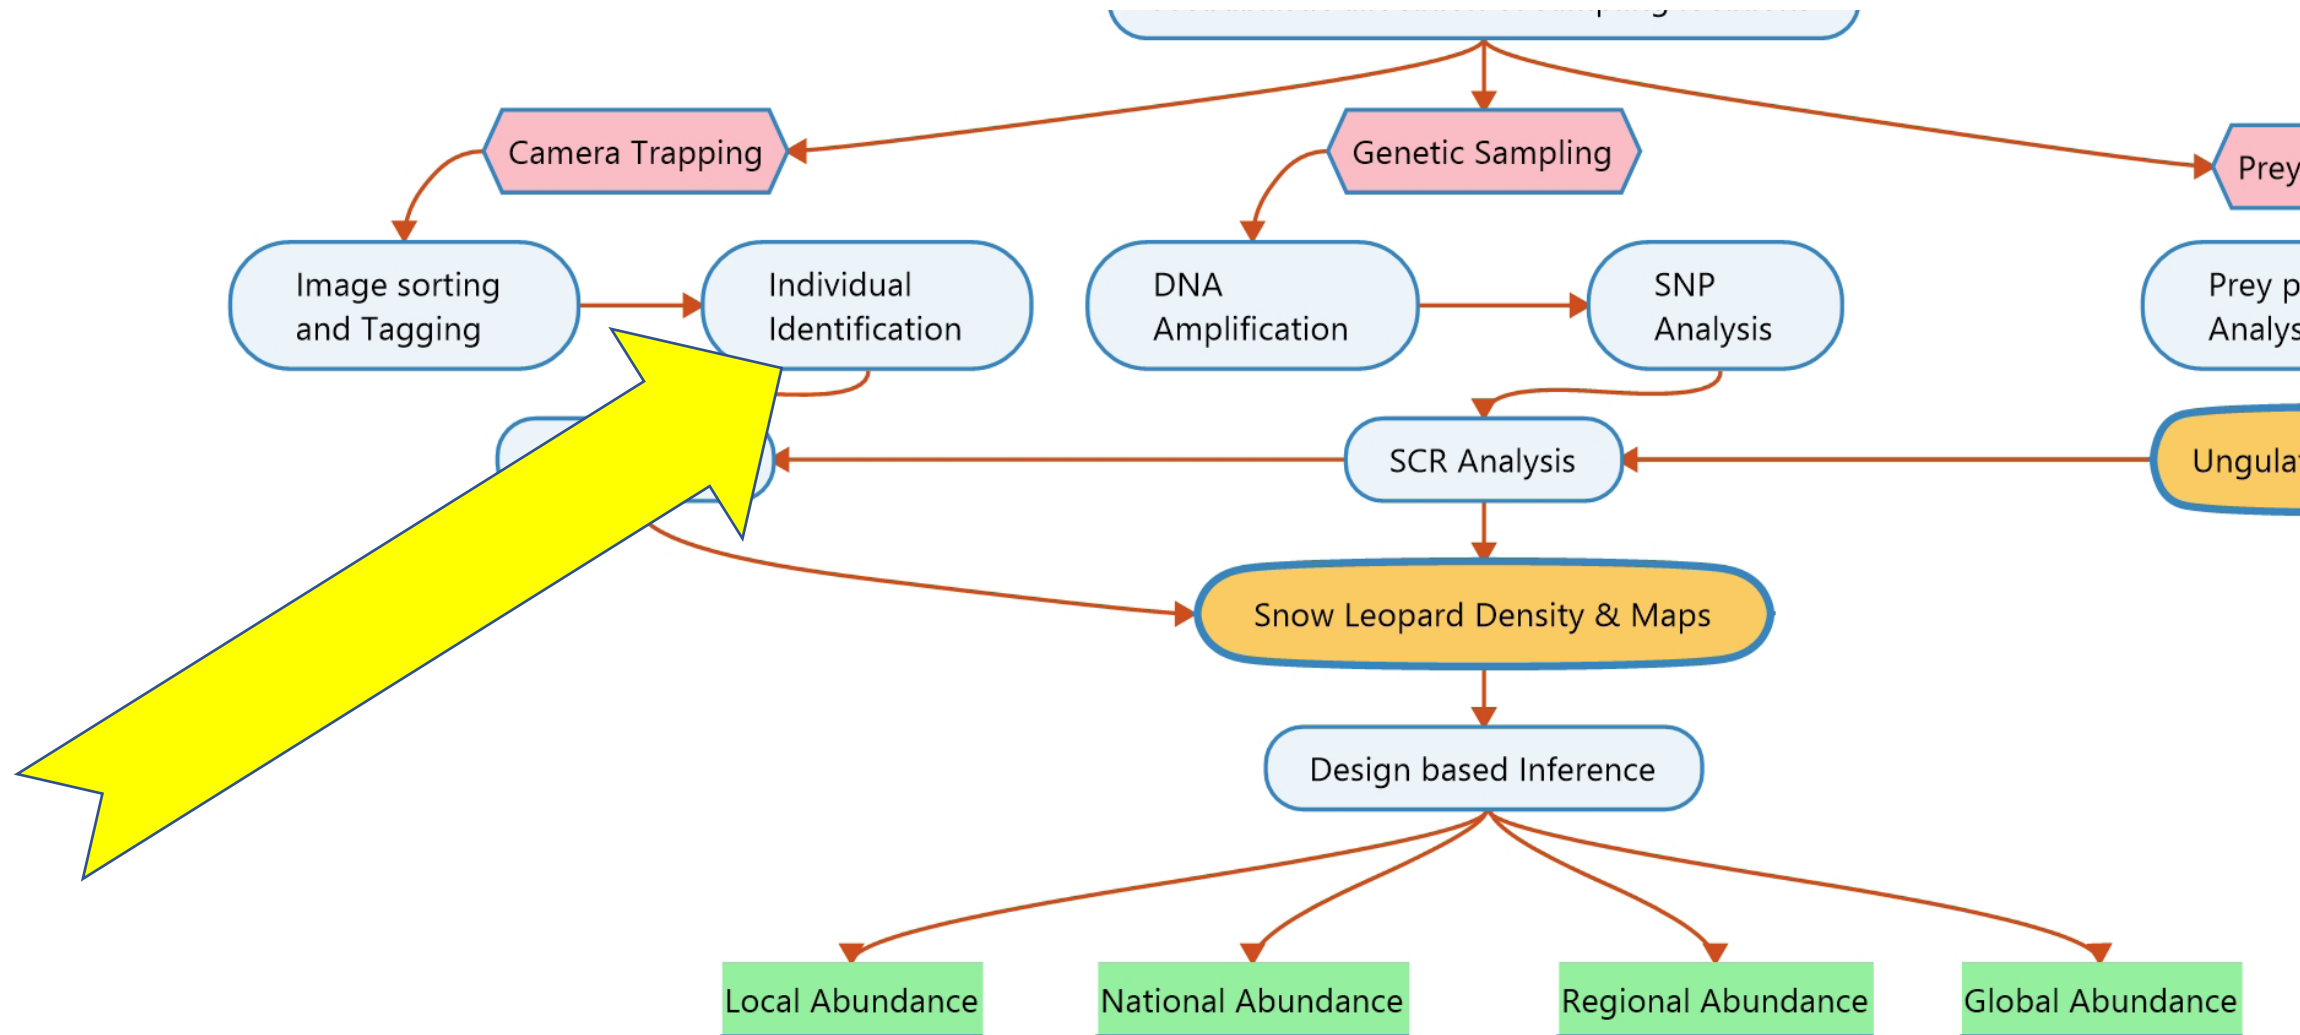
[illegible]

Camera Trapping

Genetic Sampling

Prey

Image sorting and Tagging

Individual Identification

DNA Amplification

SNP Analysis

Prey p Analys

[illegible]

SCR Analysis

Ungula

Snow Leopard Density & Maps

Design based Inference

Local Abundance

National Abundance

Regional Abundance

Global Abundance